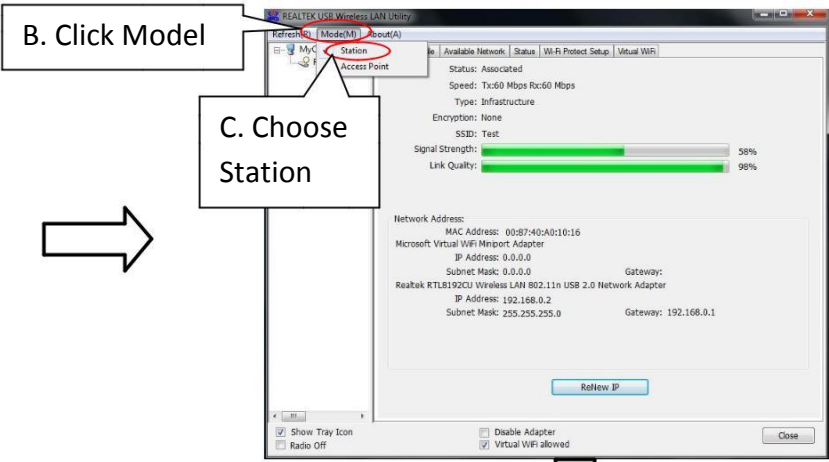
B. Click Model

REALTEK USB Wireless LAN Utility

Refresh(R) Mode(M) About(A)

MyC

Station
Access Point

C. Choose Station

le Available Network Status Wi-Fi Protect Setup Virtual WiFi

Status: Associated
Speed: Tx:60 Mbps Rx:60 Mbps
Type: Infrastructure
Encryption: None
SSID: Test
Signal Strength: 58%
Link Quality: 98%

Network Address:
MAC Address: 00:87:40:A0:10:16
Microsoft Virtual WiFi Miniport Adapter
IP Address: 0.0.0.0
Subnet Mask: 0.0.0.0 Gateway:
Realtek RTL8192CU Wireless LAN 802.11n USB 2.0 Network Adapter
IP Address: 192.168.0.2
Subnet Mask: 255.255.255.0 Gateway: 192.168.0.1

ReNew IP

Show Tray Icon
Radio Off
Disable Adapter
Virtual WiFi allowed
Close